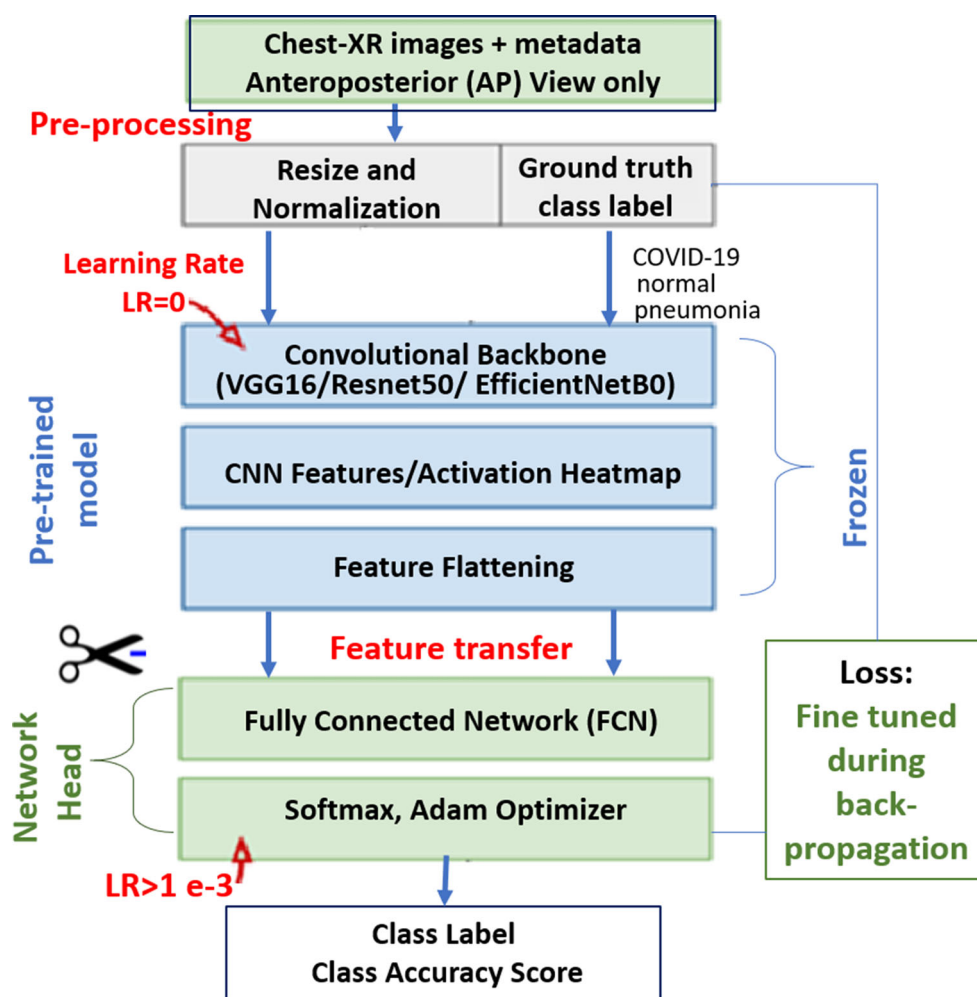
Chest-XR images + metadata
Anteroposterior (AP) View only

Pre-processing

Resize and Normalization

Ground truth class label

Learning Rate
LR=0

COVID-19
normal
pneumonia

Pre-trained model

Convolutional Backbone (VGG16/Resnet50/ EfficientNetB0)

CNN Features/Activation Heatmap

Feature Flattening

Frozen

Feature transfer

Network Head

Fully Connected Network (FCN)

Softmax, Adam Optimizer

LR>1 e-3

Loss:
Fine tuned during backpropagation

Class Label
Class Accuracy Score